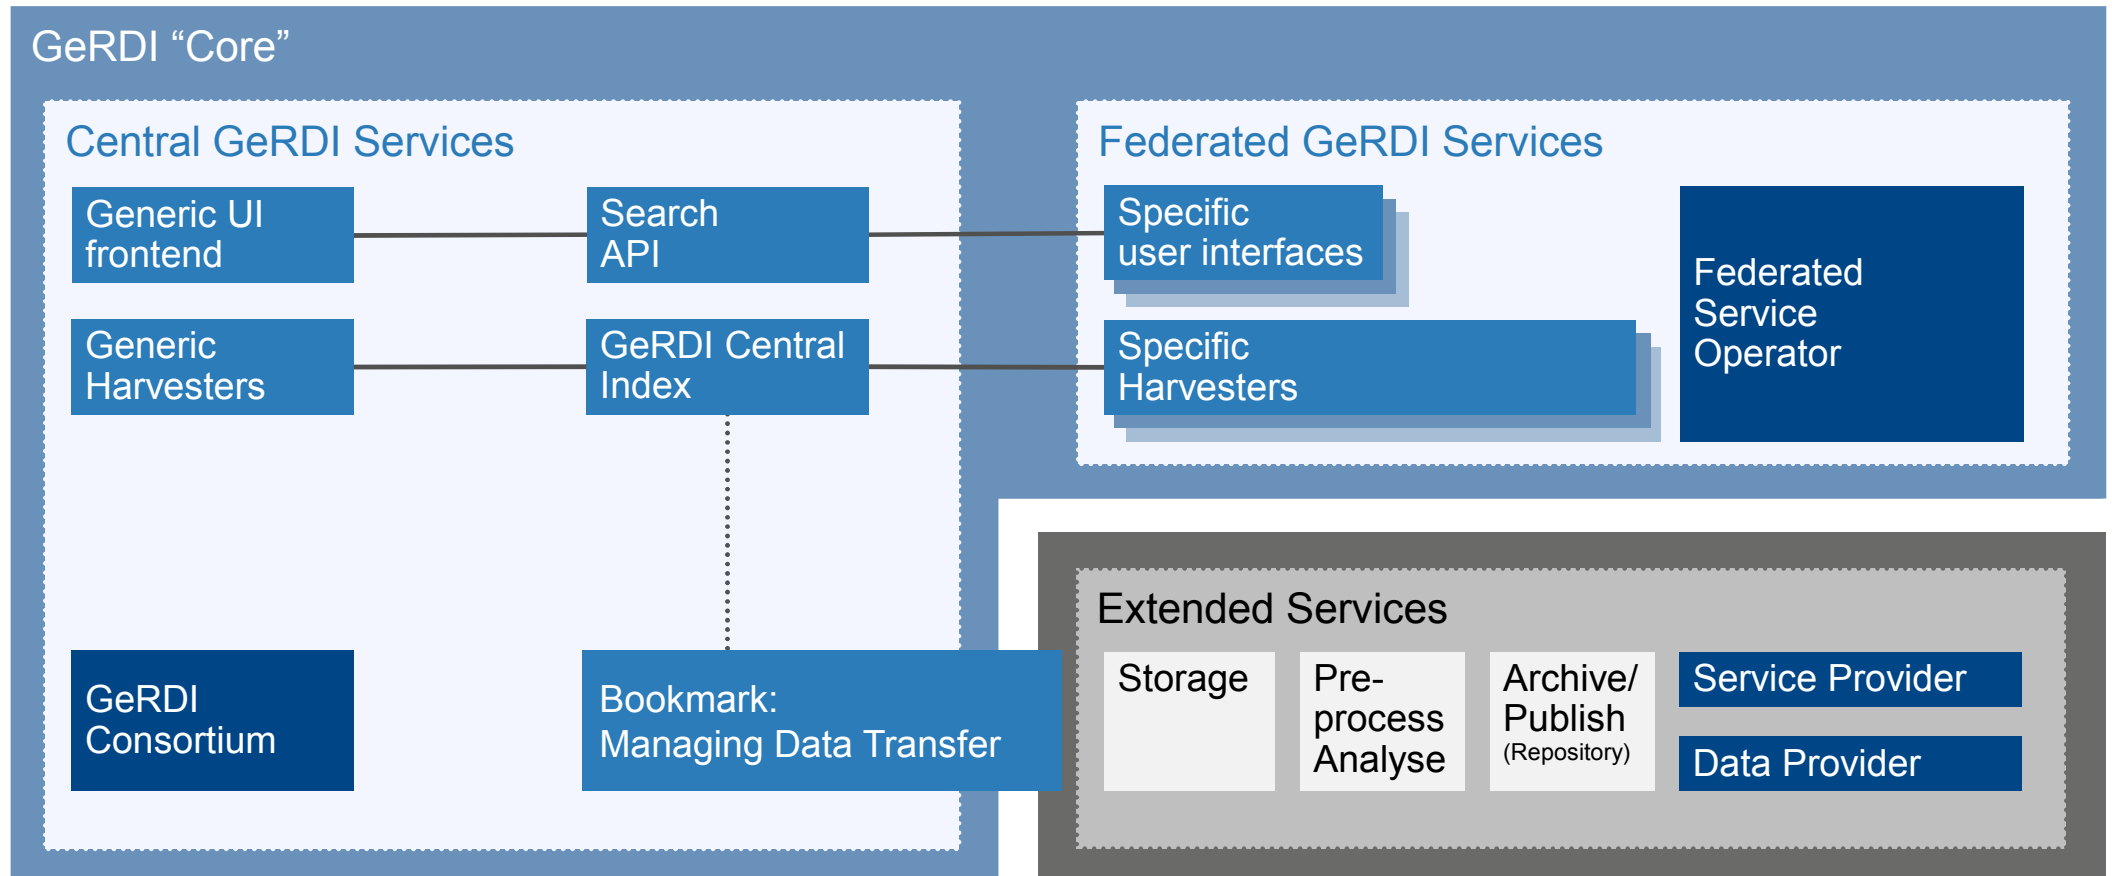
GeRDI “Core”

Central GeRDI Services

Generic UI frontend

Search API

Generic Harvesters

GeRDI Central Index

GeRDI Consortium

Bookmark: Managing Data Transfer

Federated GeRDI Services

Specific user interfaces

Specific Harvesters

Federated Service Operator

Extended Services

Storage

Pre-process Analyse

Archive/ Publish (Repository)

Service Provider

Data Provider